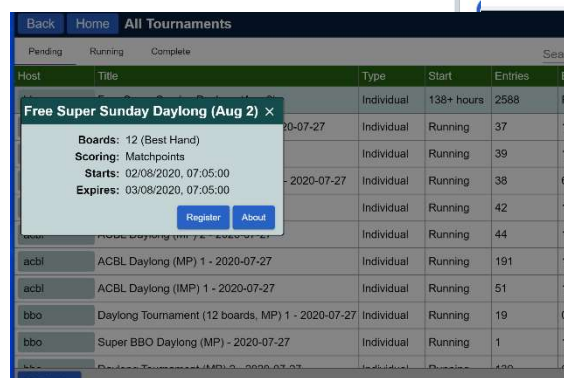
Back Home All Tournaments

Pending Running Complete

Sea

| Host | Title | Type | Start | Entries |
|---|---|---|---|---|
| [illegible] | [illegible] | Individual | 138+ hours | 2588 |
| | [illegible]20-07-27 | Individual | Running | 37 |
| | | Individual | Running | 39 |
| | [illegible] - 2020-07-27 | Individual | Running | 38 |
| | | Individual | Running | 42 |
| acbl | ACBL Daylong (MP) 2 - 2020-07-27 | Individual | Running | 44 |
| acbl | ACBL Daylong (MP) 1 - 2020-07-27 | Individual | Running | 191 |
| acbl | ACBL Daylong (IMP) 1 - 2020-07-27 | Individual | Running | 51 |
| bbo | Daylong Tournament (12 boards, MP) 1 - 2020-07-27 | Individual | Running | 19 |
| bbo | Super BBO Daylong (MP) - 2020-07-27 | Individual | Running | 1 |
| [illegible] | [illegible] | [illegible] | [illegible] | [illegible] |

Free Super Sunday Daylong (Aug 2) ×

Boards: 12 (Best Hand)
Scoring: Matchpoints
Starts: 02/08/2020, 07:05:00
Expires: 03/08/2020, 07:05:00

Register About